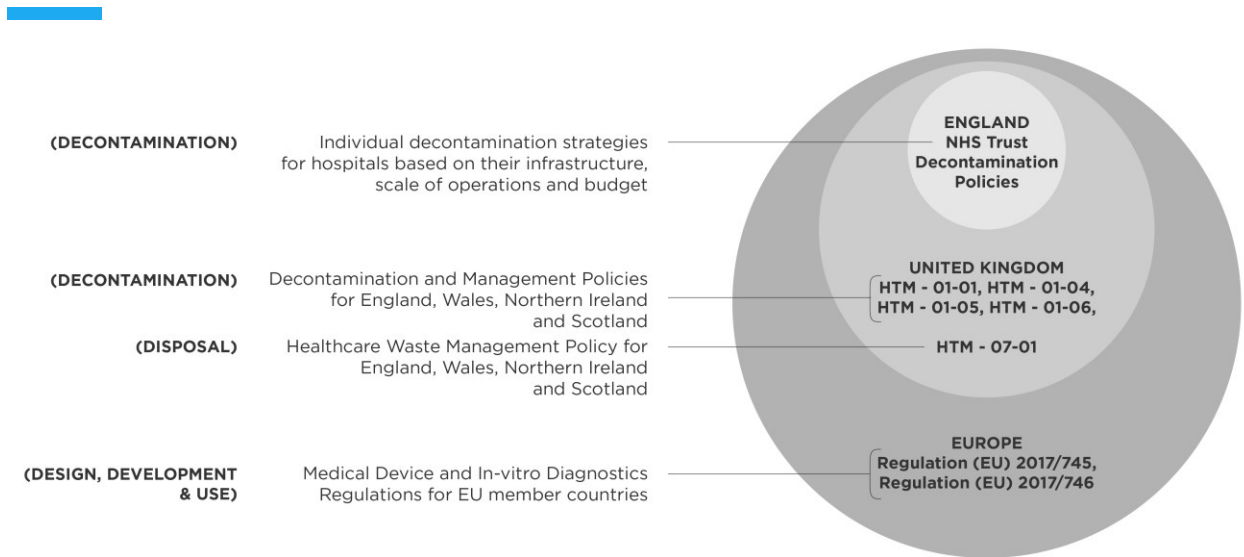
(DECONTAMINATION) Individual decontamination strategies for hospitals based on their infrastructure, scale of operations and budget

ENGLAND
NHS Trust
Decontamination
Policies

(DECONTAMINATION) Decontamination and Management Policies for England, Wales, Northern Ireland and Scotland

UNITED KINGDOM
HTM - 01-01, HTM - 01-04,
HTM - 01-05, HTM - 01-06,

(DISPOSAL) Healthcare Waste Management Policy for England, Wales, Northern Ireland and Scotland

HTM - 07-01

(DESIGN, DEVELOPMENT & USE) Medical Device and In-vitro Diagnostics Regulations for EU member countries

EUROPE
Regulation (EU) 2017/745,
Regulation (EU) 2017/746